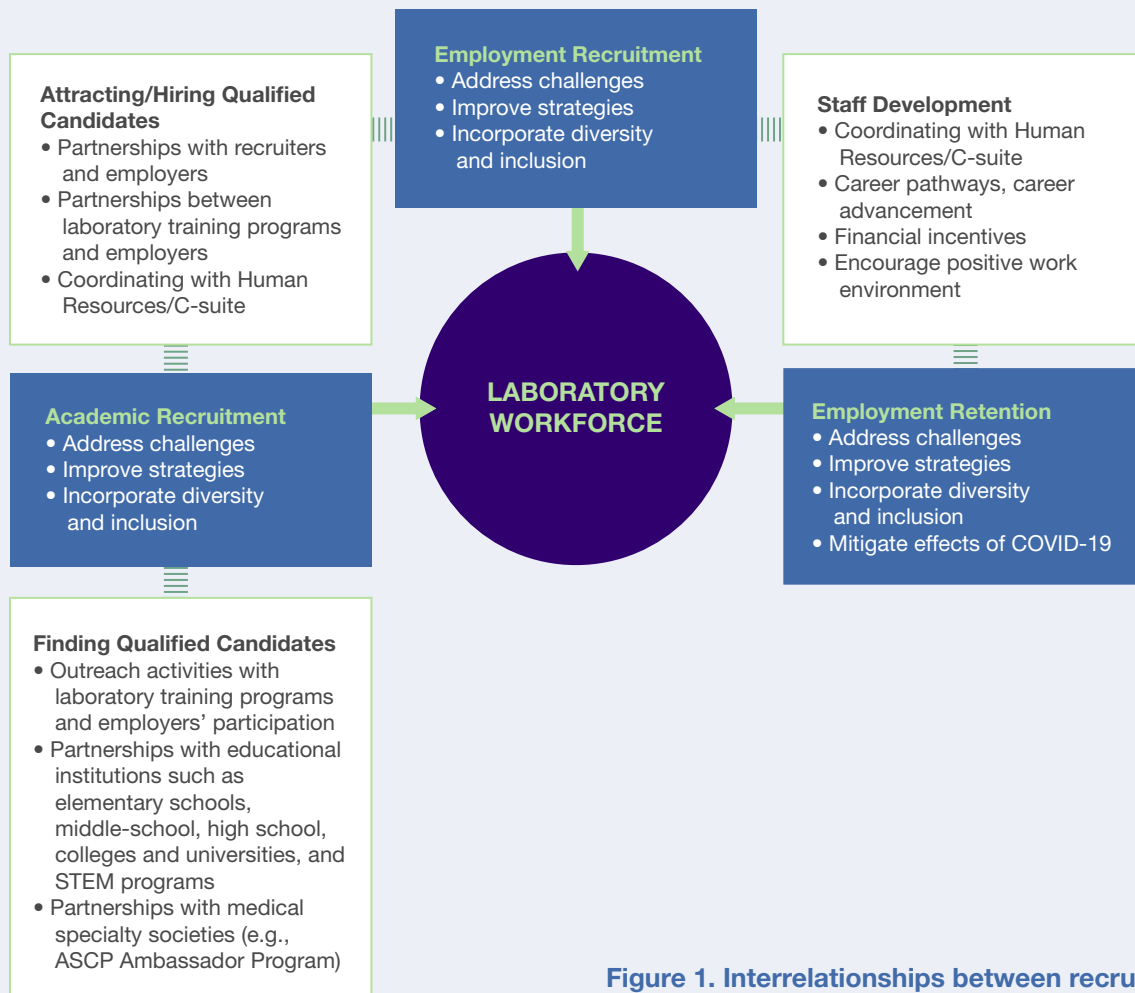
Employment Recruitment
• Address challenges
• Improve strategies
• Incorporate diversity and inclusion

Attracting/Hiring Qualified Candidates
• Partnerships with recruiters and employers
• Partnerships between laboratory training programs and employers
• Coordinating with Human Resources/C-suite

Staff Development
• Coordinating with Human Resources/C-suite
• Career pathways, career advancement
• Financial incentives
• Encourage positive work environment

LABORATORY WORKFORCE

Academic Recruitment
• Address challenges
• Improve strategies
• Incorporate diversity and inclusion

Employment Retention
• Address challenges
• Improve strategies
• Incorporate diversity and inclusion
• Mitigate effects of COVID-19

Finding Qualified Candidates
• Outreach activities with laboratory training programs and employers' participation
• Partnerships with educational institutions such as elementary schools, middle-school, high school, colleges and universities, and STEM programs
• Partnerships with medical specialty societies (e.g., ASCP Ambassador Program)

Figure 1. Interrelationships between recru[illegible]